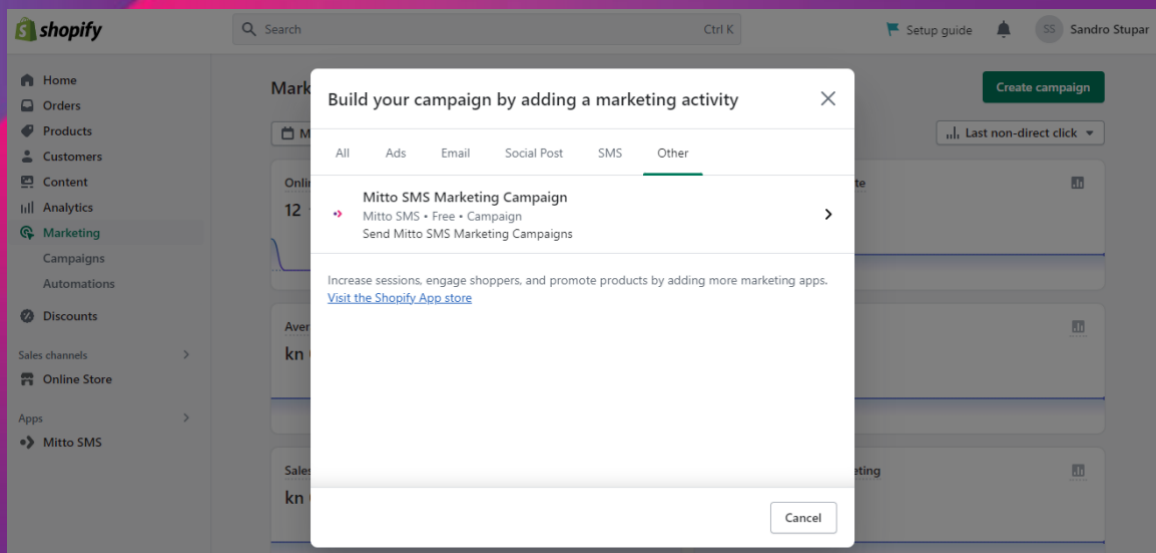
shopify

Search Ctrl K

Setup guide

SS Sandro Stupar

Home
Orders
Products
Customers
Content
Analytics
Marketing
Campaigns
Automations
Discounts

Sales channels
Online Store

Apps
Mitto SMS

Mark

Create campaign

M

Last non-direct click

Onlin

12

te

Aver

kn

Sales

kn

eting

Build your campaign by adding a marketing activity

All Ads Email Social Post SMS Other

Mitto SMS Marketing Campaign
Mitto SMS • Free • Campaign
Send Mitto SMS Marketing Campaigns

Increase sessions, engage shoppers, and promote products by adding more marketing apps.
Visit the Shopify App store

Cancel